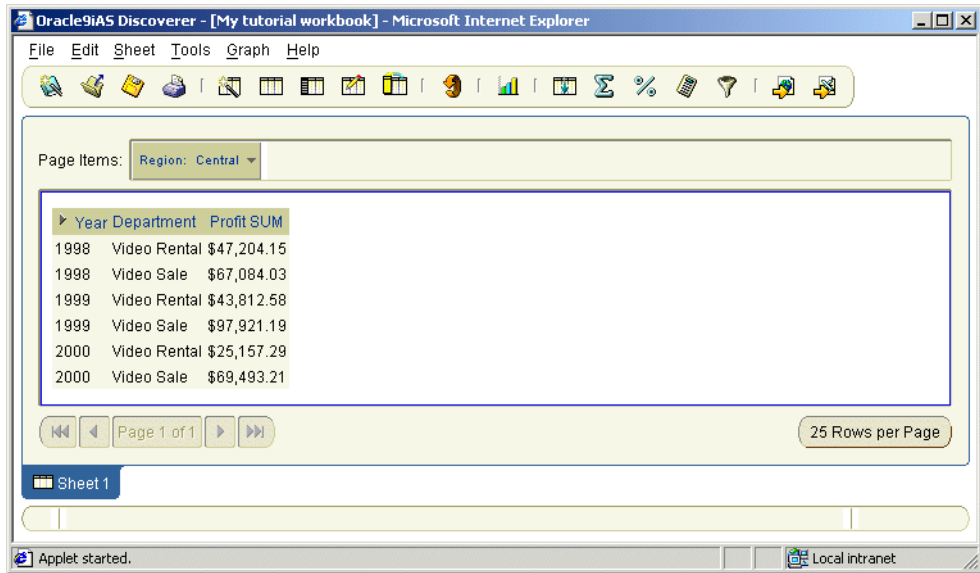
Oracle9iAS Discoverer - [My tutorial workbook] - Microsoft Internet Explorer

File Edit Sheet Tools Graph Help

Page Items: Region: Central

| Year | Department | Profit SUM |
|---|---|---|
| 1998 | Video Rental | $47,204.15 |
| 1998 | Video Sale | $67,084.03 |
| 1999 | Video Rental | $43,812.58 |
| 1999 | Video Sale | $97,921.19 |
| 2000 | Video Rental | $25,157.29 |
| 2000 | Video Sale | $69,493.21 |

Page 1 of 1

25 Rows per Page

Sheet 1

Applet started.

Local intranet